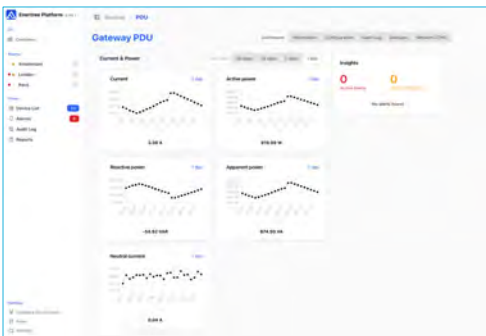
Enertree Platform

Gateway PDU

Current & Power

Current

Active power

Reactive power

Apparent power

Neutral current

Insights

0

0

No alerts found

Device List

Alarms

Audit Log

Reports

3.30 A

878.50 W

-34.82 VAR

874.50 VA

0.04 A